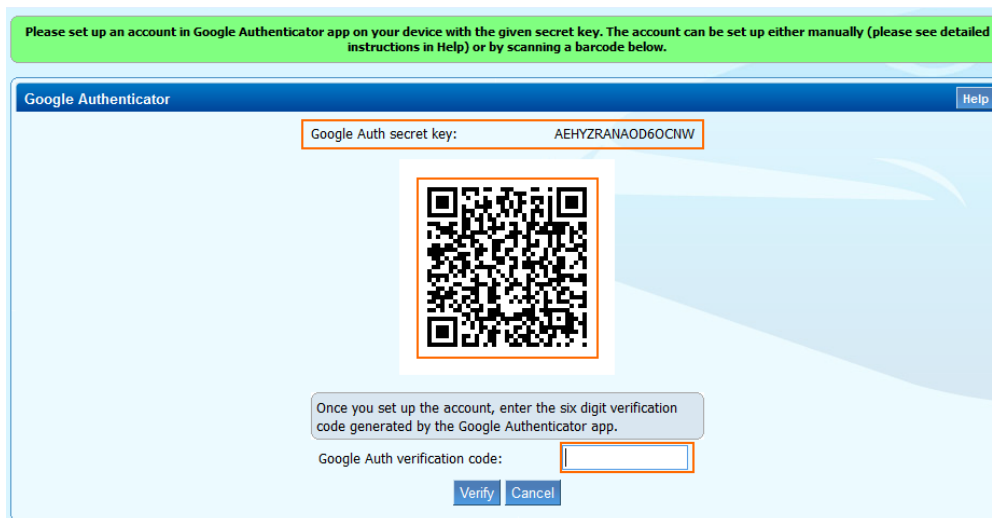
Please set up an account in Google Authenticator app on your device with the given secret key. The account can be set up either manually (please see detailed instructions in Help) or by scanning a barcode below.

Google Authenticator

Help

Google Auth secret key: AEHYZRANAOD6OCNW

Once you set up the account, enter the six digit verification code generated by the Google Authenticator app.

Google Auth verification code:

Verify Cancel